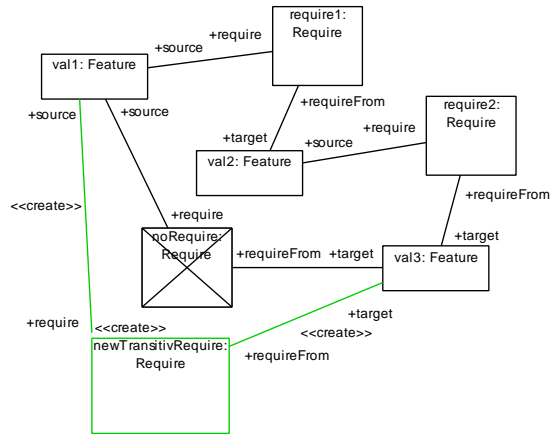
+require
require1:
Require
+source
val1: Feature
+source
+source
+requireFrom
require2:
Require
+require
+target
+source
val2: Feature
+requireFrom
<<create>>
+require
+target
noRequire:
Require
+requireFrom
+target
val3: Feature
+target
+require
<<create>>
<<create>>
newTransitivRequire:
Require
+requireFrom